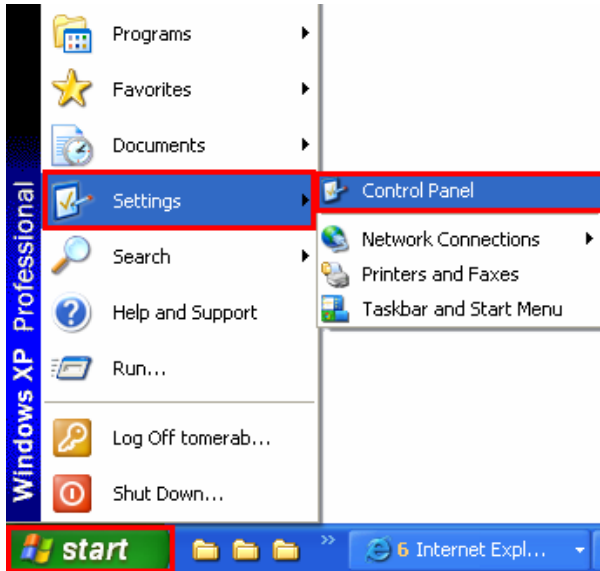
Windows XP Professional

Programs

Favorites

Documents

Settings

Search

Help and Support

Run...

Log Off tomerab...

Shut Down...

Control Panel

Network Connections

Printers and Faxes

Taskbar and Start Menu

start

6 Internet Expl...